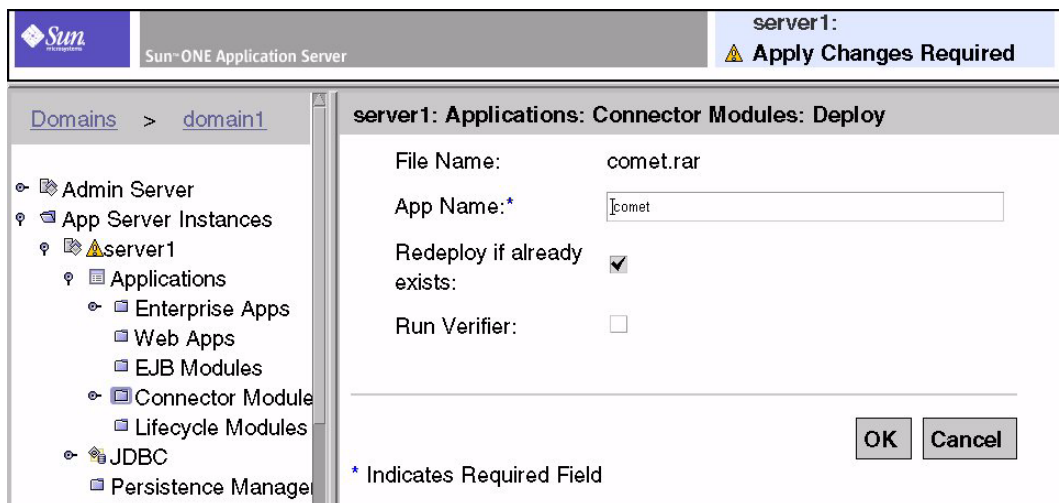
Sun microsystems

Sun™ONE Application Server

server1:
Apply Changes Required

Domains > domain1

Admin Server
App Server Instances
server1
Applications
Enterprise Apps
Web Apps
EJB Modules
Connector Module
Lifecycle Modules
JDBC
Persistence Manager

server1: Applications: Connector Modules: Deploy

File Name: comet.rar

App Name:* comet

Redeploy if already exists:

Run Verifier:

OK Cancel

* Indicates Required Field